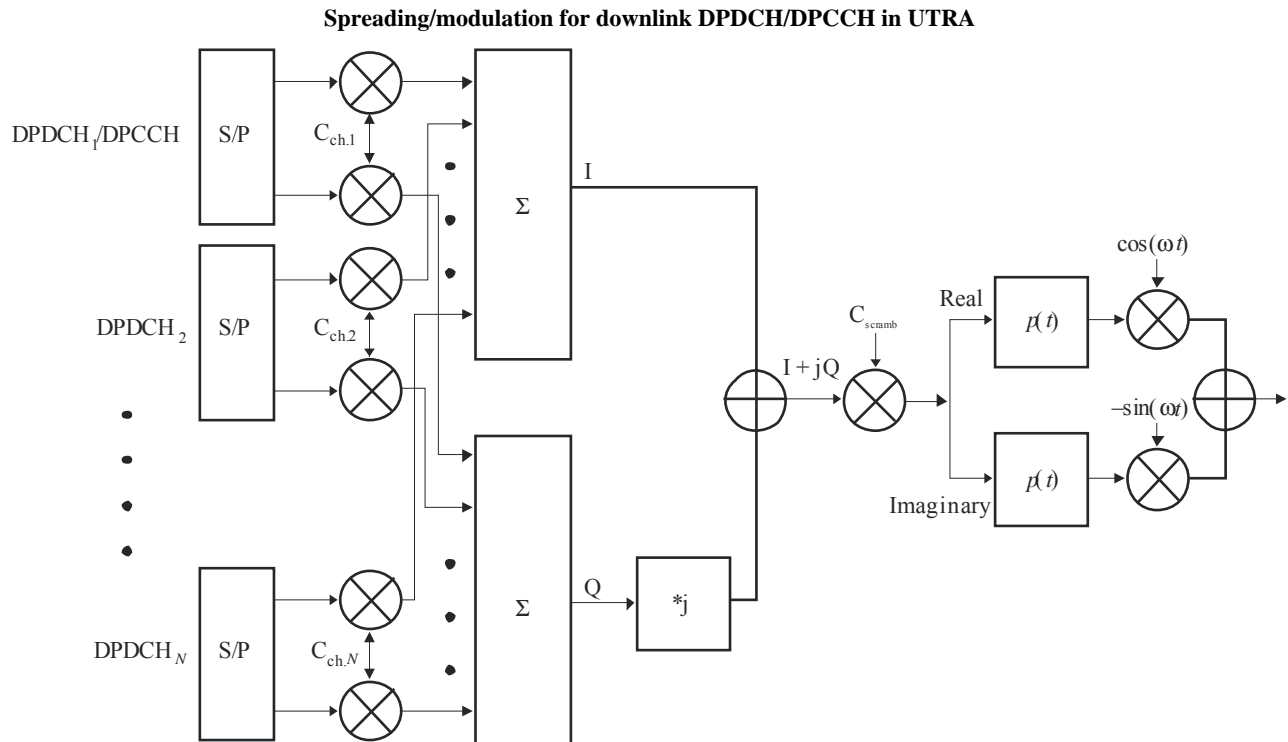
Spreading/modulation for downlink DPDCH/DPCCH in UTRA

$DPDCH_1/DPCCH$

S/P

$C_{ch.1}$

$\Sigma$

I

$DPDCH_2$

S/P

$C_{ch.2}$

$C_{scramb}$

Real

$p(t)$

$\cos(\omega t)$

$I + jQ$

$-\sin(\omega t)$

Imaginary

$p(t)$

$\Sigma$

Q

*j

$DPDCH_N$

S/P

$C_{ch.N}$